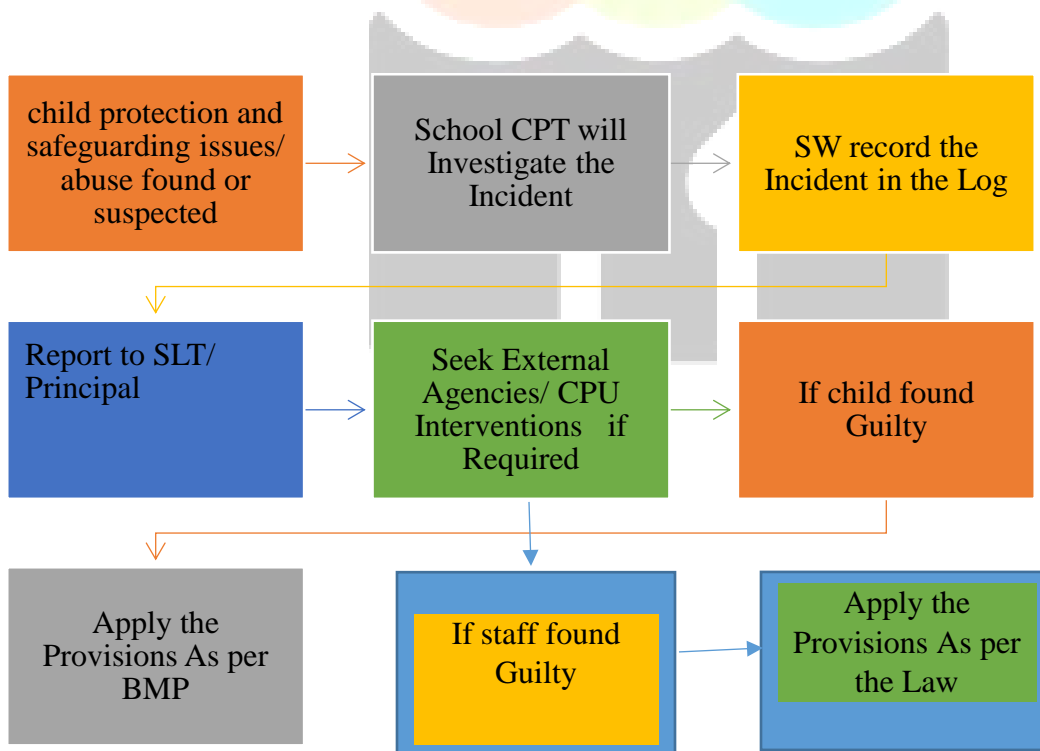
child protection and safeguarding issues/ abuse found or suspected

School CPT will Investigate the Incident

SW record the Incident in the Log

Report to SLT/ Principal

Seek External Agencies/ CPU Interventions if Required

If child found Guilty

Apply the Provisions As per BMP

If staff found Guilty

Apply the Provisions As per the Law